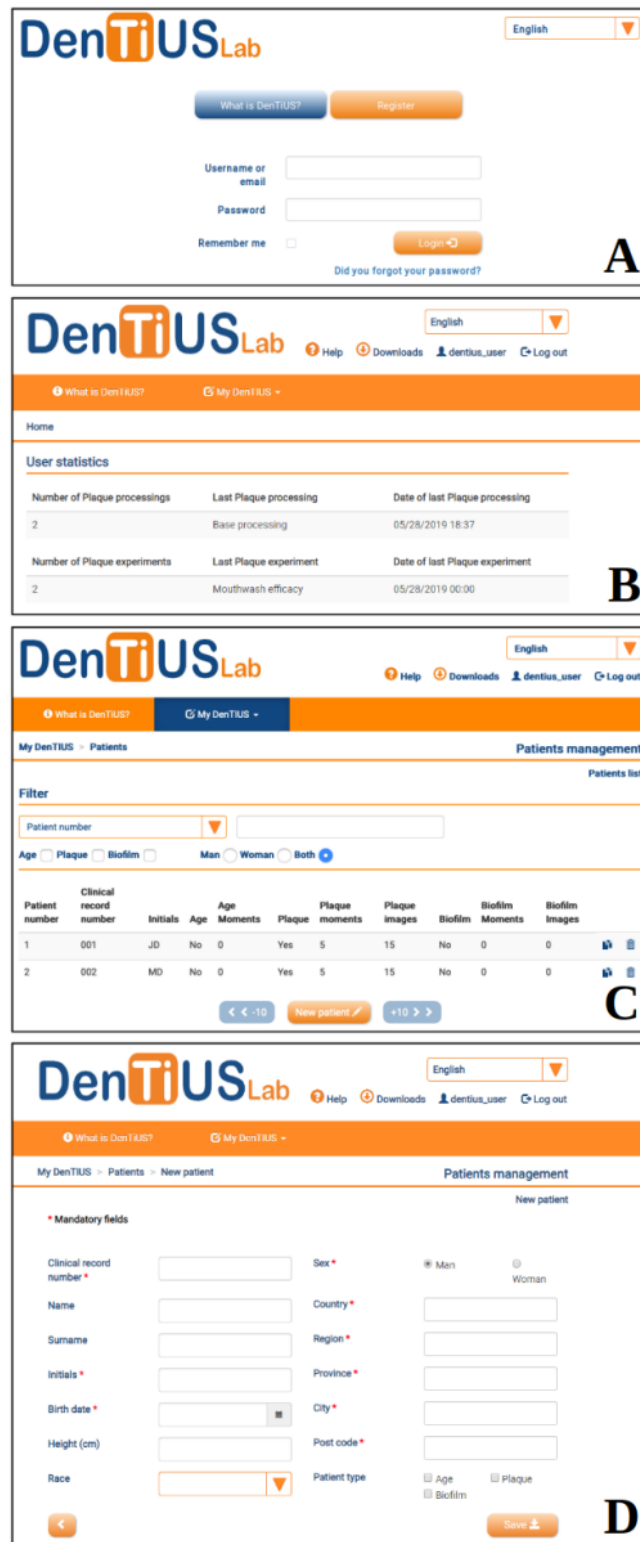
DenTiUS Lab

English

What is DenTiUS?
Register

Username or email
Password
Remember me
Login
Did you forgot your password?

A

DenTiUS Lab

English

Help Downloads dentius_user Log out

What is DenTiUS? My DenTiUS

Home

User statistics

| Number of Plaque processings | Last Plaque processing | Date of last Plaque processing |
|---|---|---|
| 2 | Base processing | 05/28/2019 18:37 |

| Number of Plaque experiments | Last Plaque experiment | Date of last Plaque experiment |
|---|---|---|
| 2 | Mouthwash efficacy | 05/28/2019 00:00 |

B

DenTiUS Lab

English

Help Downloads dentius_user Log out

What is DenTiUS? My DenTiUS

My DenTiUS > Patients

Patients management

Patients list

Filter

Patient number

Age Plaque Biofilm Man Woman Both

| Patient number | Clinical record number | Initials | Age | Age Moments | Plaque | Plaque moments | Plaque images | Biofilm | Biofilm Moments | Biofilm Images |
|---|---|---|---|---|---|---|---|---|---|---|
| 1 | 001 | JD | No | 0 | Yes | 5 | 15 | No | 0 | 0 |
| 2 | 002 | MD | No | 0 | Yes | 5 | 15 | No | 0 | 0 |

-10 New patient +10

C

DenTiUS Lab

English

Help Downloads dentius_user Log out

What is DenTiUS? My DenTiUS

My DenTiUS > Patients > New patient

Patients management

New patient

* Mandatory fields

Clinical record number *
Name
Surname
Initials *
Birth date *
Height (cm)
Race

Sex * Man Woman
Country *
Region *
Province *
City *
Post code *
Patient type Age Plaque Biofilm

Save

D